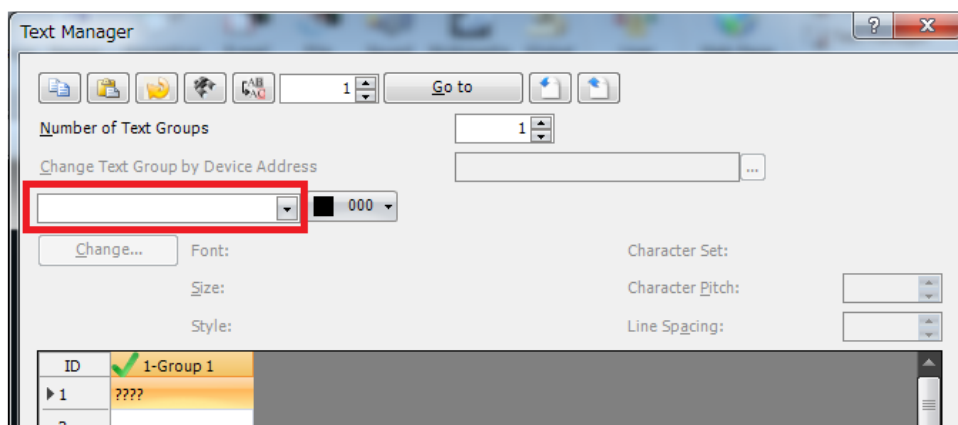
Text Manager

?

x

1

Go to

Number of Text Groups

1

Change Text Group by Device Address

...

000

Change...

Font:

Character Set:

Size:

Character Pitch:

Style:

Line Spacing:

| ID | 1-Group 1 |
|---|---|
| 1 | ???? |
| 2 | |